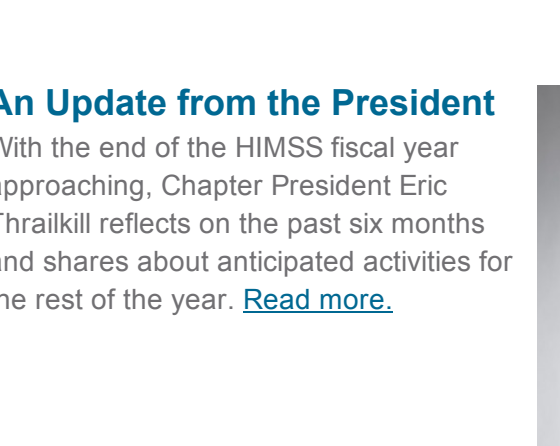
An Update from the President

With the end of the HIMSS fiscal year approaching, Chapter President Eric Thrailkill reflects on the past six months and shares about anticipated activities for the rest of the year. Read more.